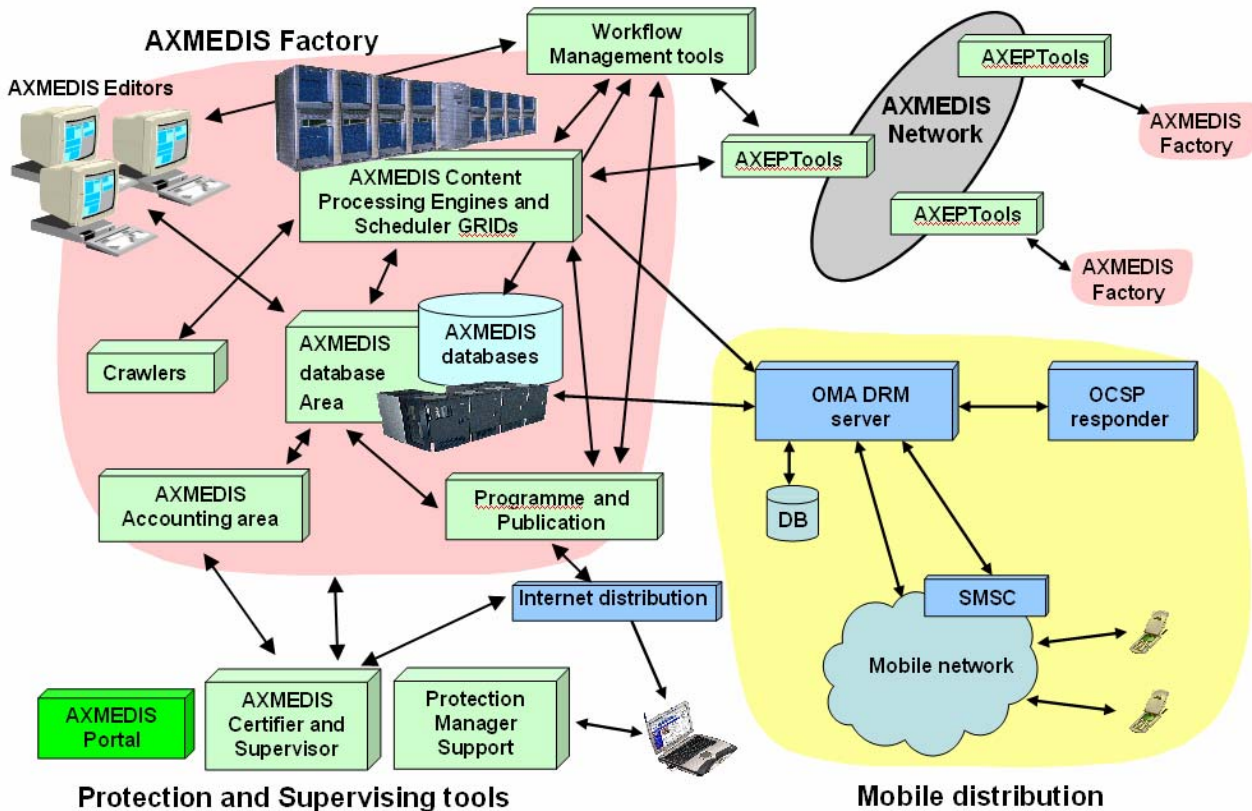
AXMEDIS Factory

Workflow Management tools

AXEPTools

AXMEDIS Network

AXMEDIS Factory

AXMEDIS Editors

AXEPTools

AXMEDIS Content Processing Engines and Scheduler GRIDs

AXEPTools

AXMEDIS Factory

Crawlers

AXMEDIS database Area

AXMEDIS databases

OMA DRM server

OCSP responder

AXMEDIS Accounting area

Programme and Publication

DB

Internet distribution

SMSC

Mobile network

AXMEDIS Portal

AXMEDIS Certifier and Supervisor

Protection Manager Support

Protection and Supervising tools

Mobile distribution